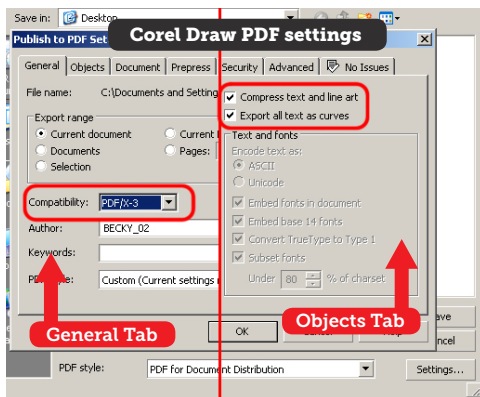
Save in: Desktop

Publish to PDF Set

Corel Draw PDF settings

General | Objects | Document | Prepress | Security | Advanced | No Issues

File name: C:\Documents and Setting

Export range
Current document
Documents
Selection
Current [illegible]
Pages: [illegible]

Compatibility: PDF/X-3

Author: BECKY_02

Keywords:

PDF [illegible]: Custom (Current settings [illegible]

Compress text and line art
Export all text as curves

Text and fonts
Encode text as:
ASCII
Unicode
Embed fonts in document
Embed base 14 fonts
Convert TrueType to Type 1
Subset fonts
Under 80 % of charset

General Tab

Objects Tab

OK

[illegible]ave
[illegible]ncel

PDF style: PDF for Document Distribution

Settings...